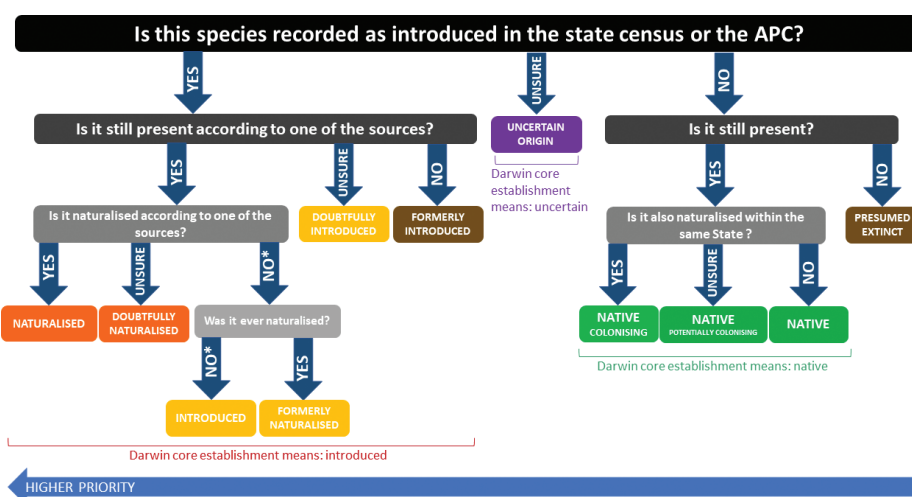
Is this species recorded as introduced in the state census or the APC?

YES

UNSURE

NO

Is it still present according to one of the sources?

UNCERTAIN ORIGIN

Darwin core establishment means: uncertain

Is it still present?

YES

UNSURE

NO

YES

NO

Is it naturalised according to one of the sources?

DOUBTFULLY INTRODUCED

FORMERLY INTRODUCED

Is it also naturalised within the same State ?

PRESUMED EXTINCT

YES

UNSURE

NO*

YES

UNSURE

NO

NATURALISED

DOUBTFULLY NATURALISED

Was it ever naturalised?

NATIVE COLONISING

NATIVE POTENTIALLY COLONISING

NATIVE

Darwin core establishment means: native

NO*

YES

INTRODUCED

FORMERLY NATURALISED

Darwin core establishment means: introduced

HIGHER PRIORITY